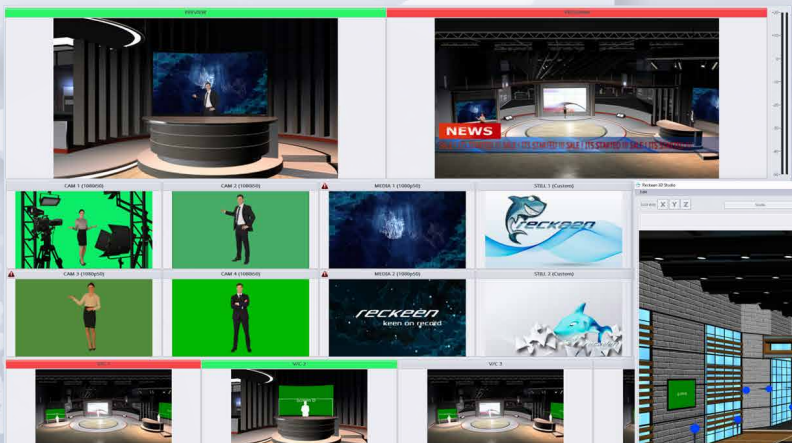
PREVIEW

PROGRAM

NEWS

SALE !! ITS STARTED !! SALE !! ITS STARTED !! SALE !! ITS STARTED

CAM 1 (1080i50)

CAM 2 (1080i50)

MEDIA 1 (1080p50)

STILL 1 (Custom)

reckeen

Reckeen 3D Studio

File

Scenes X Y Z

CAM 3 (1080p50)

CAM 4 (1080i50)

MEDIA 2 (1080p50)

STILL 2 (Custom)

reckeen

keen on record

V/C 1

V/C 2

V/C 3